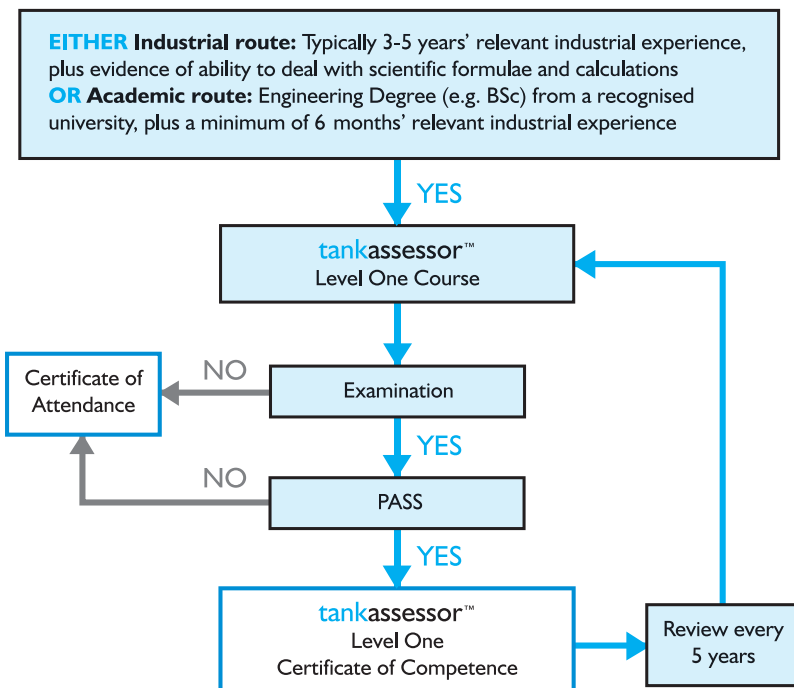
**EITHER Industrial route:** Typically 3-5 years' relevant industrial experience, plus evidence of ability to deal with scientific formulae and calculations
**OR Academic route:** Engineering Degree (e.g. BSc) from a recognised university, plus a minimum of 6 months' relevant industrial experience

YES

tankassessor™
Level One Course

Certificate of Attendance

NO

Examination

YES

NO

PASS

YES

tankassessor™
Level One
Certificate of Competence

Review every 5 years